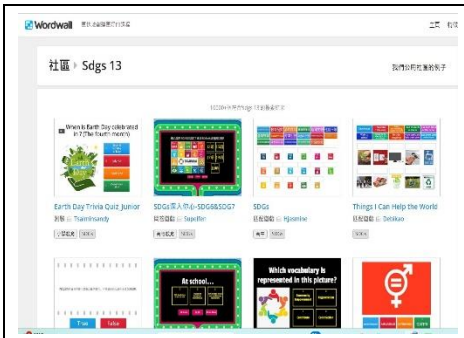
Wordwall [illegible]

主頁 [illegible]

社區 › Sdgs 13

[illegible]

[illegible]

When is Earth Day celebrated in ? (The fourth month)

Earth Day Trivia Quiz Junior

測驗 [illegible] Translinsandy

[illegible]

SDGs素入你心-SDG8&SDG?

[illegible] Topoffer

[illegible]

SDGs

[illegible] Hjsmithe

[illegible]

Things I Can Help the World

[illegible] Detikuo

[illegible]

True False

At school...

Which vocabulary is represented in this picture?